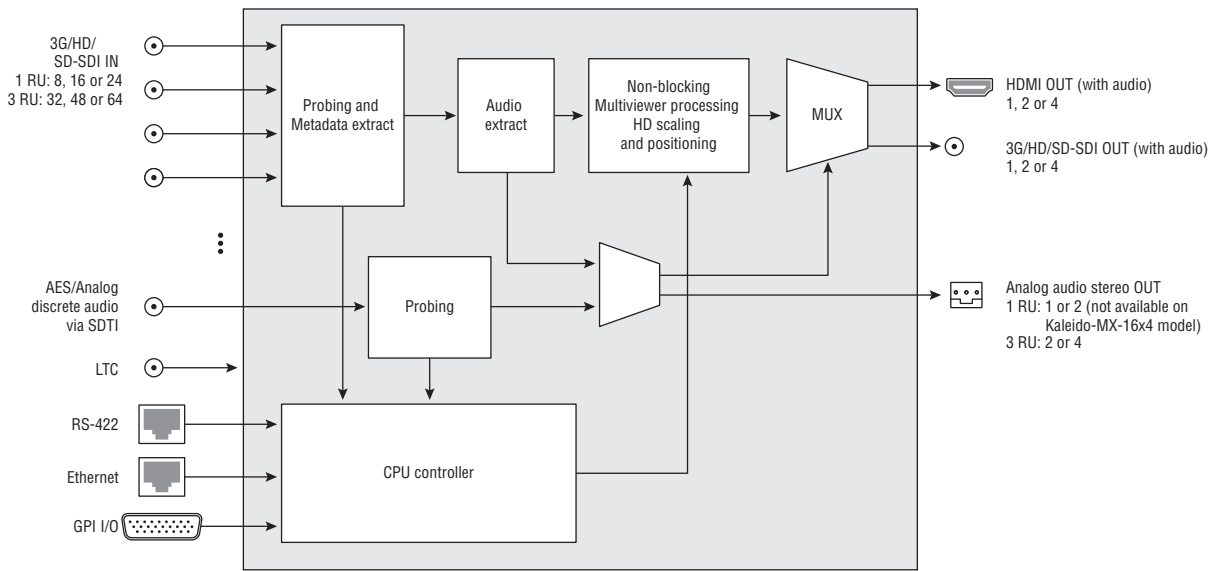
3G/HD/
SD-SDI IN
1 RU: 8, 16 or 24
3 RU: 32, 48 or 64

Probing and Metadata extract

Audio extract

Non-blocking Multiviewer processing HD scaling and positioning

MUX

HDMI OUT (with audio)
1, 2 or 4

3G/HD/SD-SDI OUT (with audio)
1, 2 or 4

AES/Analog discrete audio via SDTI

Probing

Analog audio stereo OUT
1 RU: 1 or 2 (not available on Kaleido-MX-16x4 model)
3 RU: 2 or 4

LTC

RS-422

Ethernet

CPU controller

GPI I/O